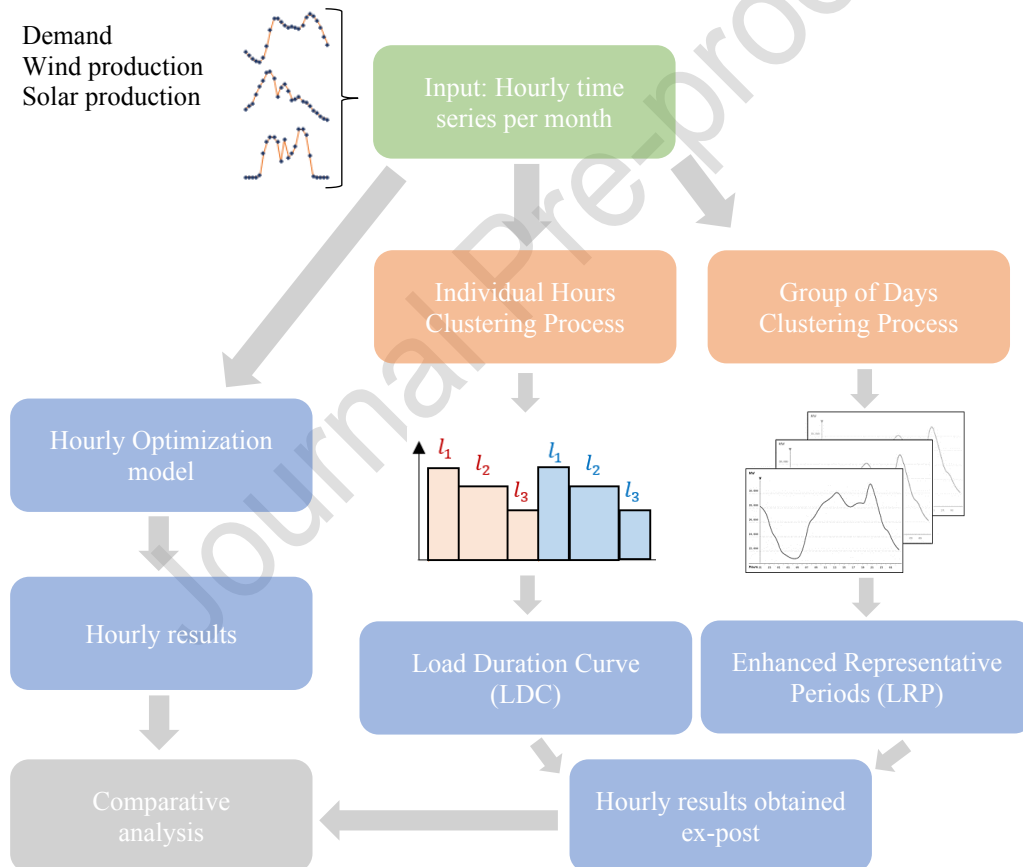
Demand
Wind production
Solar production

Input: Hourly time series per month

Individual Hours Clustering Process

Group of Days Clustering Process

Hourly Optimization model

$l_1$ $l_2$ $l_3$ $l_1$ $l_2$ $l_3$

Hourly results

Load Duration Curve (LDC)

Enhanced Representative Periods (LRP)

Comparative analysis

Hourly results obtained ex-post

Journal Pre-proof